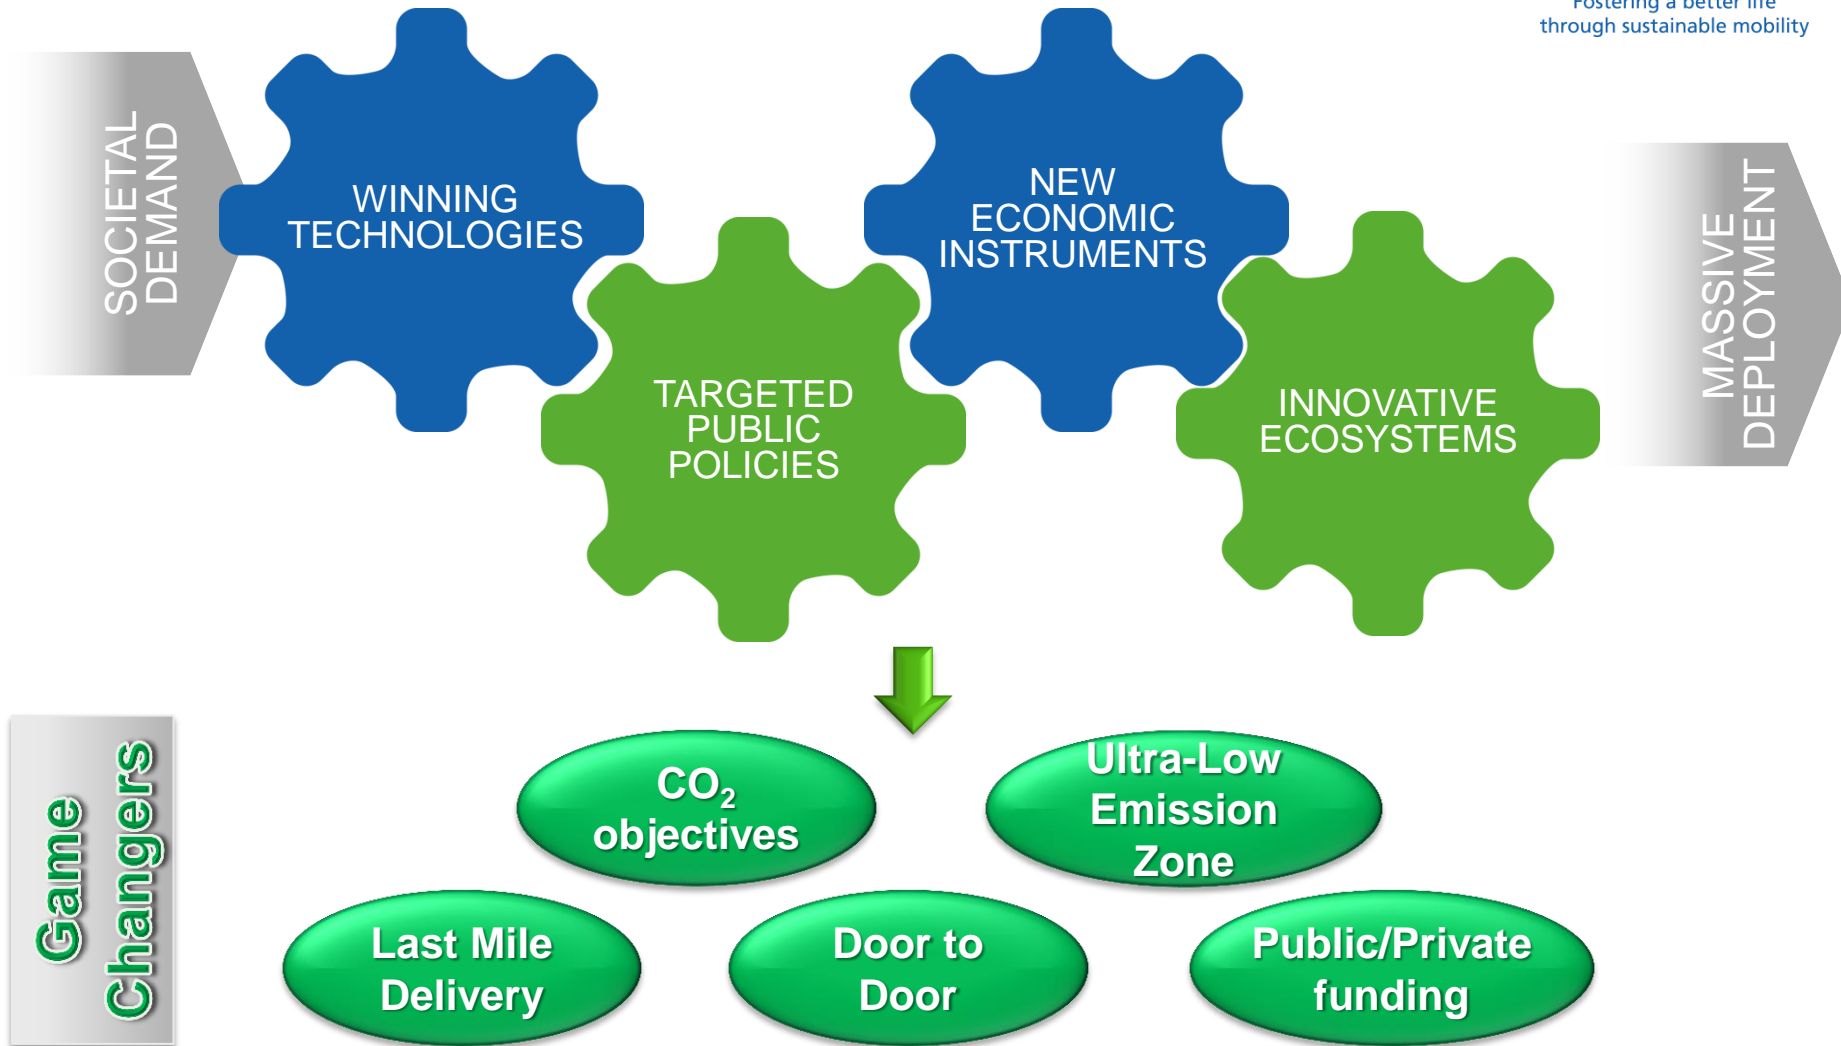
Fostering a better life through sustainable mobility

SOCIETAL DEMAND

WINNING TECHNOLOGIES

TARGETED PUBLIC POLICIES

NEW ECONOMIC INSTRUMENTS

INNOVATIVE ECOSYSTEMS

MASSIVE DEPLOYMENT

Game Changers

$CO_2$ objectives

Ultra-Low Emission Zone

Last Mile Delivery

Door to Door

Public/Private funding